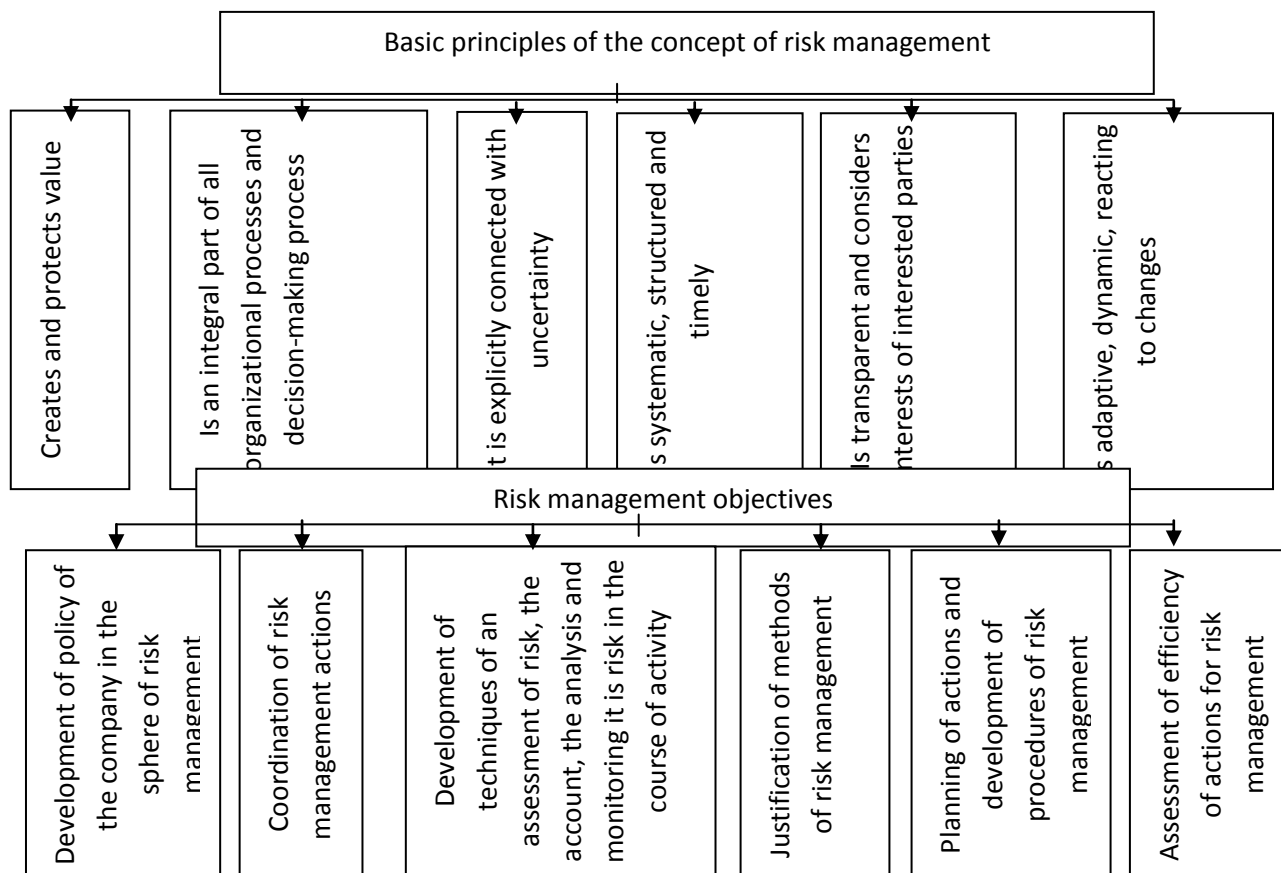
Basic principles of the concept of risk management

Creates and protects value

Is an integral part of all organizational processes and decision-making process

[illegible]t is explicitly connected with uncertainty

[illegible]s systematic, structured and timely

Is transparent and considers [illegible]nterests of interested parties

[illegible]s adaptive, dynamic, reacting to changes

Risk management objectives

Development of policy of the company in the sphere of risk management

Coordination of risk management actions

Development of techniques of an assessment of risk, the account, the analysis and monitoring it is risk in the course of activity

Justification of methods of risk management

Planning of actions and development of procedures of risk management

Assessment of efficiency of actions for risk management